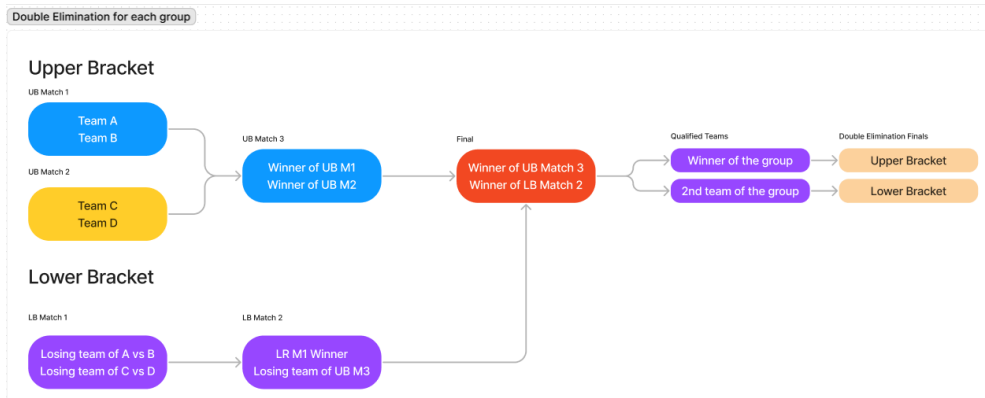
Double Elimination for each group

Upper Bracket

UB Match 1

Team A
Team B

UB Match 2

Team C
Team D

UB Match 3

Winner of UB M1
Winner of UB M2

Final

Winner of UB Match 3
Winner of LB Match 2

Qualified Teams

Winner of the group

2nd team of the group

Double Elimination Finals

Upper Bracket

Lower Bracket

Lower Bracket

LB Match 1

Losing team of A vs B
Losing team of C vs D

LB Match 2

LR M1 Winner
Losing team of UB M3